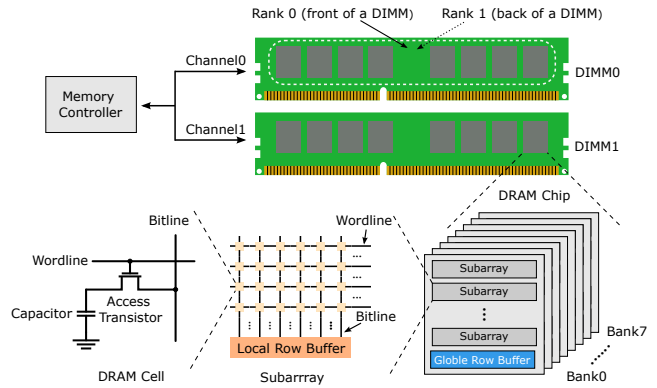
Rank 0 (front of a DIMM)
Rank 1 (back of a DIMM)
Memory Controller
Channel0
Channel1
DIMM0
DIMM1
DRAM Chip
Bitline
Wordline
Wordline
Capacitor
Access Transistor
Bitline
Local Row Buffer
Subarray
Subarray
Subarray
Globle Row Buffer
Bank7
Bank0
DRAM Cell
Subarrray